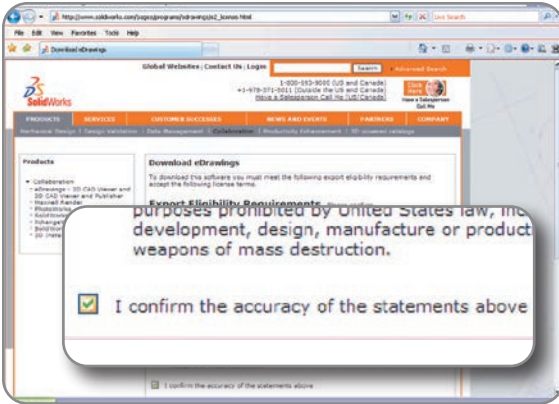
http://www.solidworks.com/sw/programs/edrawings/e2_license.html

Live Search

File Edit View Favorites Tools Help

Download eDrawings

Global Websites | Contact Us | Login

Search

Advanced Search

1-800-693-9000 (US and Canada)
+1-978-371-5011 (Outside the US and Canada)
Have a Salesperson Call Me (US/Canada)

Click Here

Have a Salesperson Call Me

SolidWorks

PRODUCTS

SERVICES

CUSTOMER SUCCESSES

NEWS AND EVENTS

PARTNERS

COMPANY

Mechanical Design | Design Validation | Data Management | Collaboration | Productivity Enhancement | 3D powered catalogs

Products

• Collaboration
- eDrawings – 2D CAD Viewer and 3D CAD Viewer and Publisher
- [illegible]
- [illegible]
- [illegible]
- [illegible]
- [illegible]
- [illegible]

Download eDrawings

To download this software you must meet the following export eligibility requirements and accept the following license terms.

Export Eligibility Requirements

purposes prohibited by United States law, inc development, design, manufacture or product weapons of mass destruction.

I confirm the accuracy of the statements above

I confirm the accuracy of the statements above